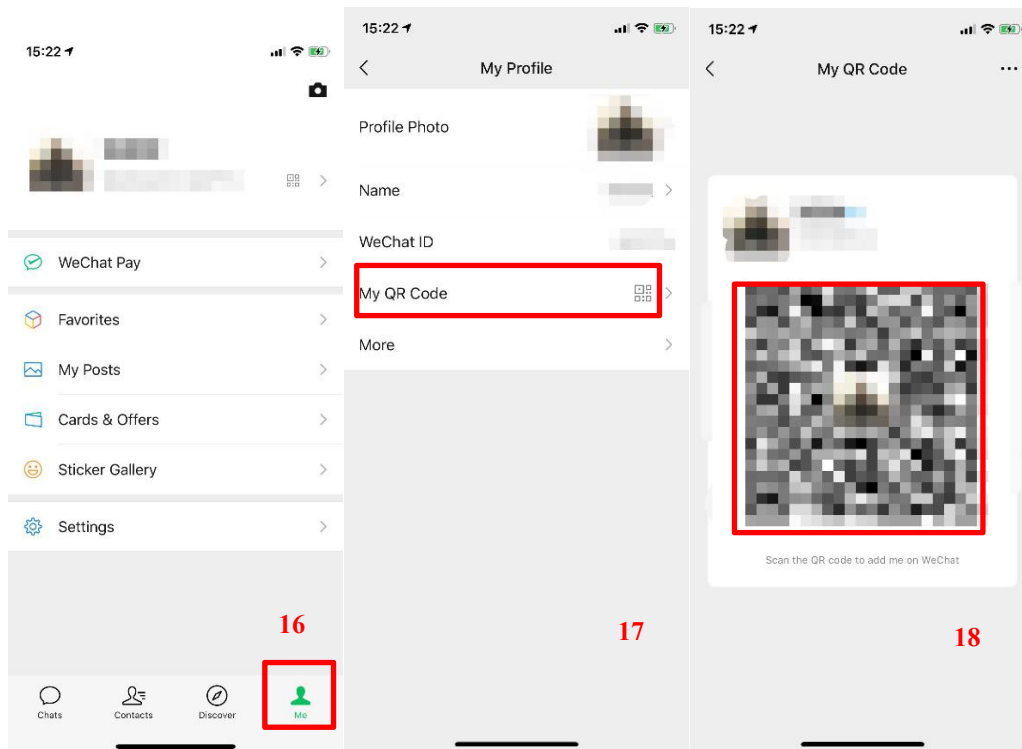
15:22

WeChat Pay

Favorites

My Posts

Cards & Offers

Sticker Gallery

Settings

16

Chats Contacts Discover Me

15:22

My Profile

Profile Photo

Name

WeChat ID

My QR Code

More

17

15:22

My QR Code

Scan the QR code to add me on WeChat

18